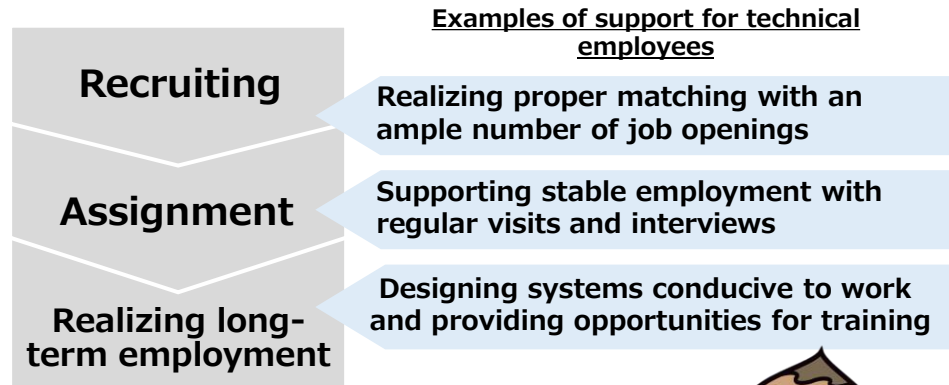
Examples of support for technical employees

Recruiting

Realizing proper matching with an ample number of job openings

Assignment

Supporting stable employment with regular visits and interviews

Realizing long-term employment

Designing systems conducive to work and providing opportunities for training